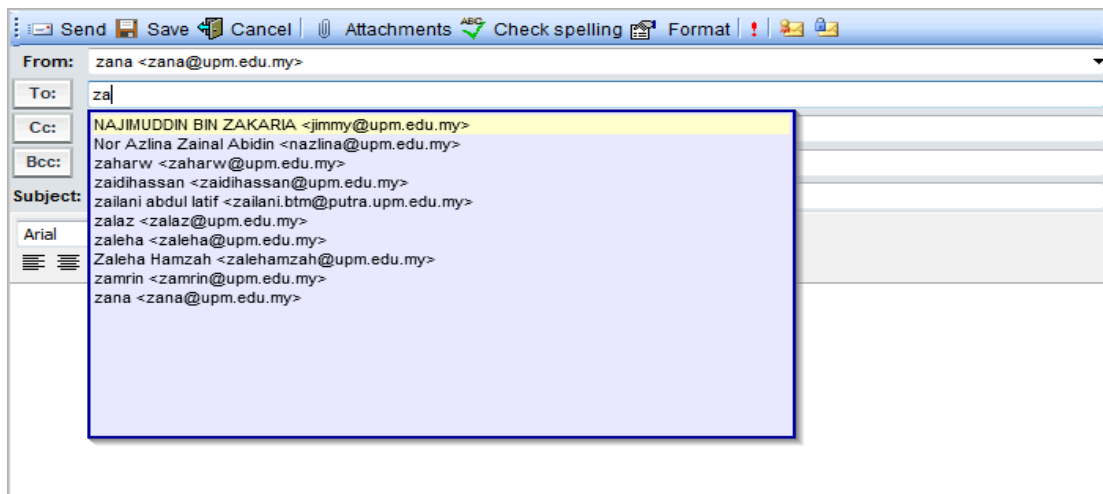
Send Save Cancel Attachments Check spelling Format !

From: zana <zana@upm.edu.my>

To: za

Cc:

Bcc:

Subject:

Arial

NAJIMUDDIN BIN ZAKARIA <jimmy@upm.edu.my>
Nor Azlina Zainal Abidin <nazlina@upm.edu.my>
zaharw <zaharw@upm.edu.my>
zaidihassan <zaidihassan@upm.edu.my>
zailani abdul latif <zailani.btm@putra.upm.edu.my>
zalaz <zalaz@upm.edu.my>
zaleha <zaleha@upm.edu.my>
Zaleha Hamzah <zalehamzah@upm.edu.my>
zamrin <zamrin@upm.edu.my>
zana <zana@upm.edu.my>